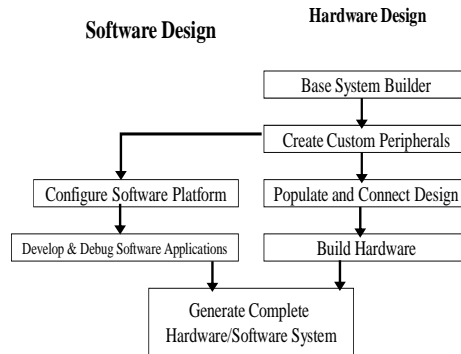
Software Design

Hardware Design

Base System Builder

Create Custom Peripherals

Configure Software Platform

Populate and Connect Design

Develop & Debug Software Applications

Build Hardware

Generate Complete Hardware/Software System